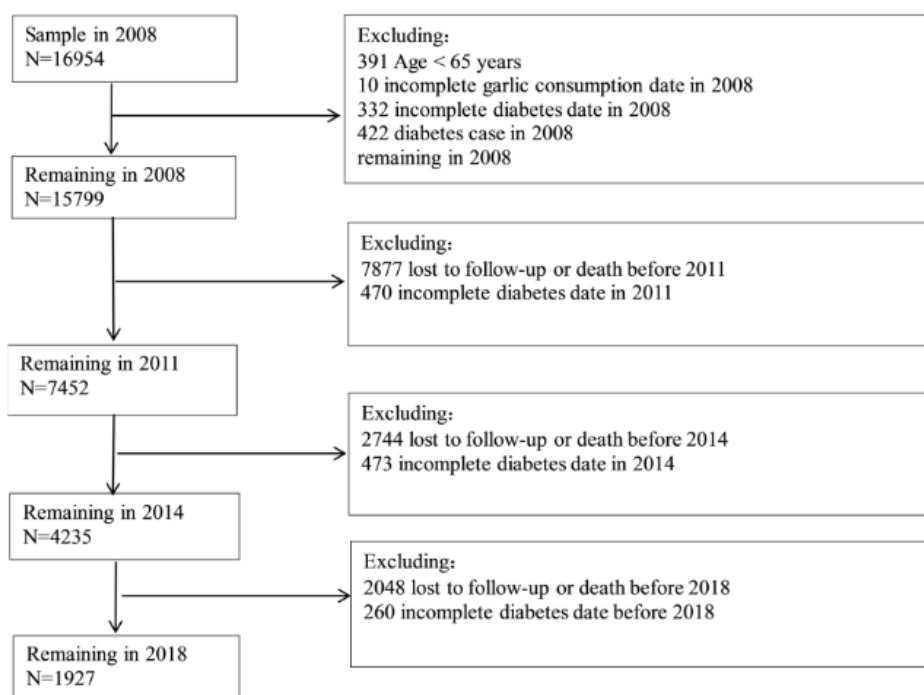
Sample in 2008
N=16954

Excluding:
391 Age < 65 years
10 incomplete garlic consumption date in 2008
332 incomplete diabetes date in 2008
422 diabetes case in 2008
remaining in 2008

Remaining in 2008
N=15799

Excluding:
7877 lost to follow-up or death before 2011
470 incomplete diabetes date in 2011

Remaining in 2011
N=7452

Excluding:
2744 lost to follow-up or death before 2014
473 incomplete diabetes date in 2014

Remaining in 2014
N=4235

Excluding:
2048 lost to follow-up or death before 2018
260 incomplete diabetes date before 2018

Remaining in 2018
N=1927